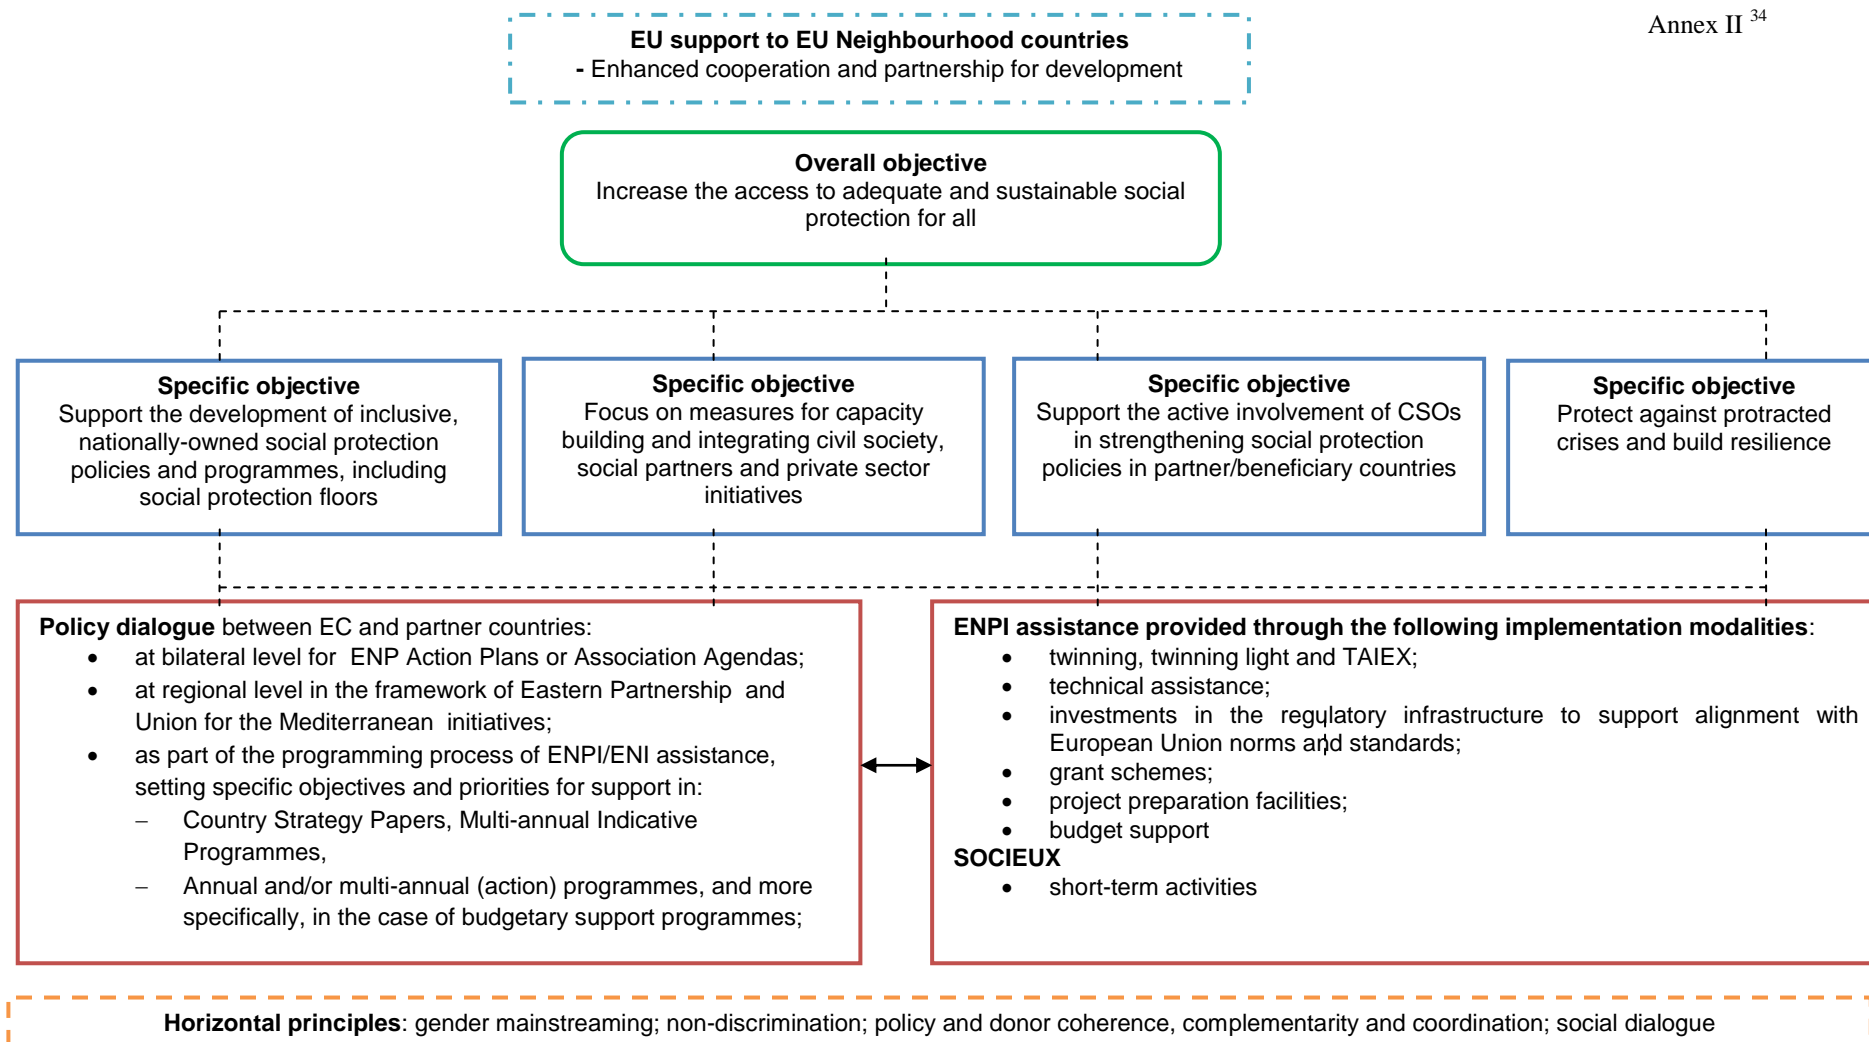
Annex II $^{34}$

**EU support to EU Neighbourhood countries**
**-** Enhanced cooperation and partnership for development

**Overall objective**
Increase the access to adequate and sustainable social protection for all

**Specific objective**
Support the development of inclusive, nationally-owned social protection policies and programmes, including social protection floors

**Specific objective**
Focus on measures for capacity building and integrating civil society, social partners and private sector initiatives

**Specific objective**
Support the active involvement of CSOs in strengthening social protection policies in partner/beneficiary countries

**Specific objective**
Protect against protracted crises and build resilience

**Policy dialogue** between EC and partner countries:
- at bilateral level for ENP Action Plans or Association Agendas;
- at regional level in the framework of Eastern Partnership and Union for the Mediterranean initiatives;
- as part of the programming process of ENPI/ENI assistance, setting specific objectives and priorities for support in:
  – Country Strategy Papers, Multi-annual Indicative Programmes,
  – Annual and/or multi-annual (action) programmes, and more specifically, in the case of budgetary support programmes;

**ENPI assistance provided through the following implementation modalities**:
- twinning, twinning light and TAIEX;
- technical assistance;
- investments in the regulatory infrastructure to support alignment with European Union norms and standards;
- grant schemes;
- project preparation facilities;
- budget support

**SOCIEUX**
- short-term activities

**Horizontal principles**: gender mainstreaming; non-discrimination; policy and donor coherence, complementarity and coordination; social dialogue